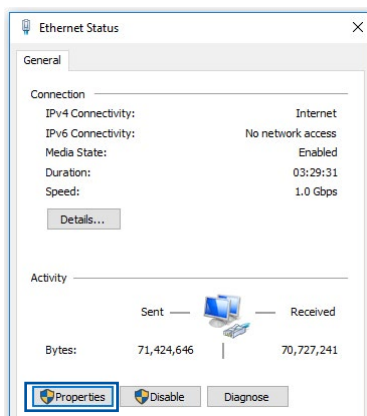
Ethernet Status

General

Connection

IPv4 Connectivity: Internet

IPv6 Connectivity: No network access

Media State: Enabled

Duration: 03:29:31

Speed: 1.0 Gbps

Details...

Activity

Sent — — Received

Bytes: 71,424,646 | 70,727,241

Properties Disable Diagnose